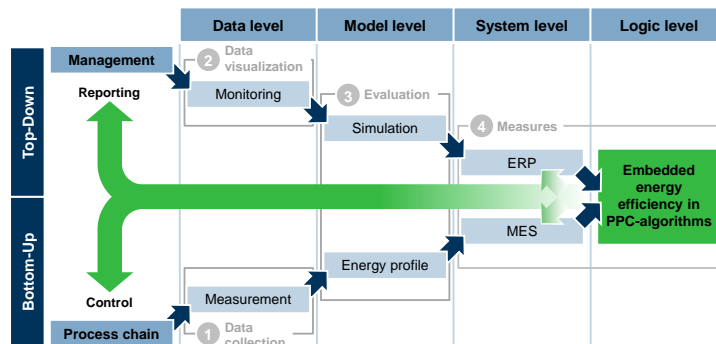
Data level
Model level
System level
Logic level

Top-Down
Bottom-Up

Management
Reporting
2 Data visualization
Monitoring
3 Evaluation
Simulation
4 Measures
ERP
MES
Embedded energy efficiency in PPC-algorithms
Energy profile
Measurement
Control
Process chain
1 Data collection